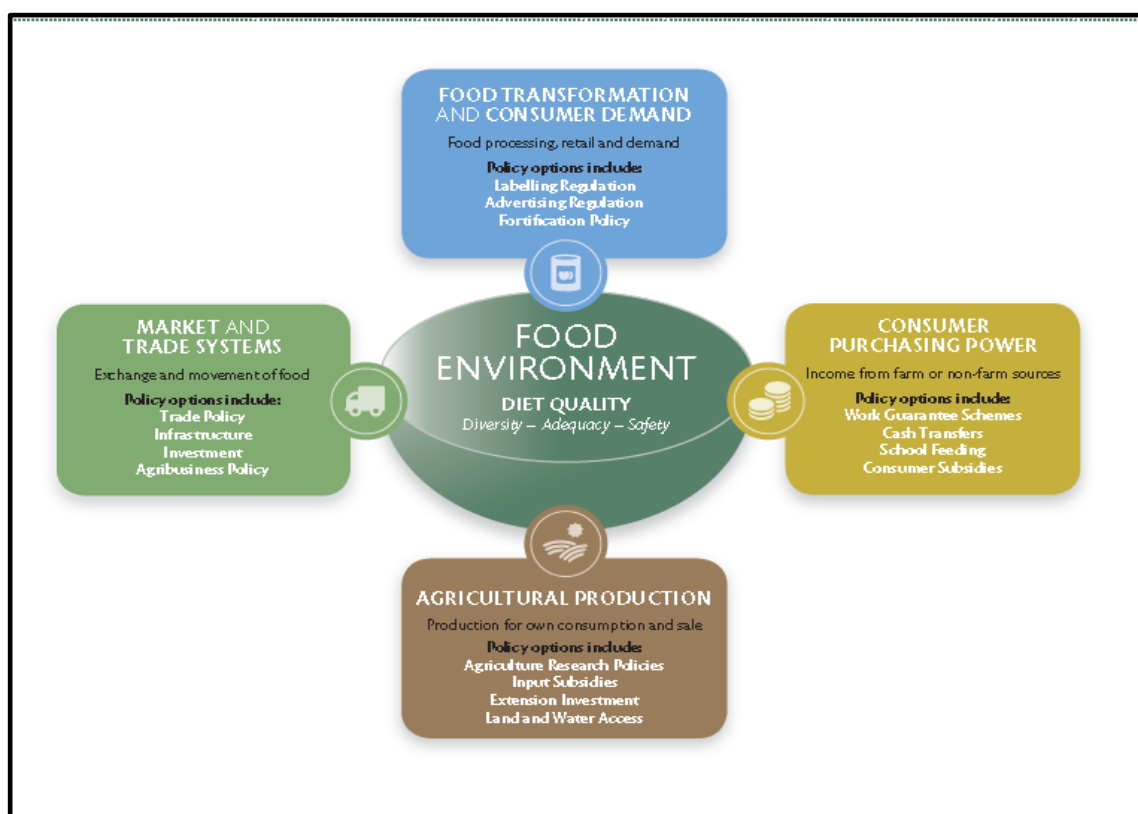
FOOD TRANSFORMATION AND CONSUMER DEMAND

Food processing, retail and demand

Policy options include:
Labelling Regulation
Advertising Regulation
Fortification Policy

MARKET AND TRADE SYSTEMS

Exchange and movement of food

Policy options include:
Trade Policy
Infrastructure
Investment
Agribusiness Policy

FOOD ENVIRONMENT

DIET QUALITY
Diversity – Adequacy – Safety

CONSUMER PURCHASING POWER

Income from farm or non-farm sources

Policy options include:
Work Guarantee Schemes
Cash Transfers
School Feeding
Consumer Subsidies

AGRICULTURAL PRODUCTION

Production for own consumption and sale

Policy options include:
Agriculture Research Policies
Input Subsidies
Extension Investment
Land and Water Access